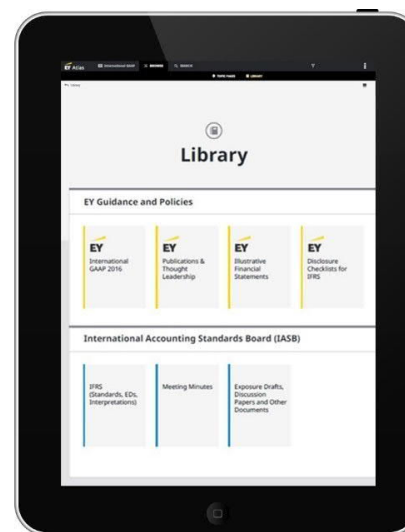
EY Atlas International GAAP BROWSE SEARCH

TOPIC PAGES LIBRARY

Library

Library

EY Guidance and Policies

EY
International GAAP 2016

EY
Publications & Thought Leadership

EY
Illustrative Financial Statements

EY
Disclosure Checklists for IFRS

International Accounting Standards Board (IASB)

IFRS (Standards, EDs, Interpretations)

Meeting Minutes

Exposure Drafts, Discussion Papers and Other Documents